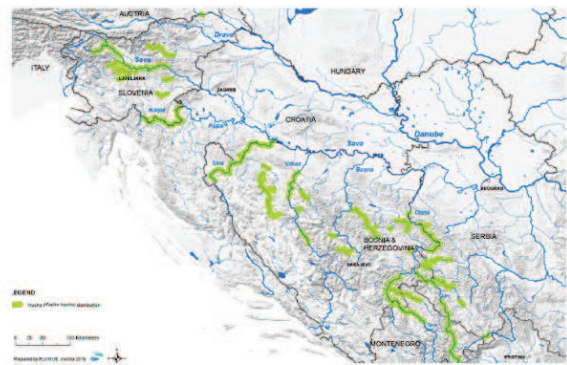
AUSTRIA
ITALY
Sava
LJUBLJANA
SLOVENIA
Krka
Drava
ZAGREB
HUNGARY
Kupa
CROATIA
Sava
Danube
Una
Vrbas
Bosna
Drina
BEOGRAD
SERBIA
BOSNIA & HERZEGOVINA
SARAJEVO
MONTENEGRO
PRISTINA

LEGEND
Huchen (Hucho hucho) distribution

0 25 50 100 Kilometers
Prepared by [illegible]